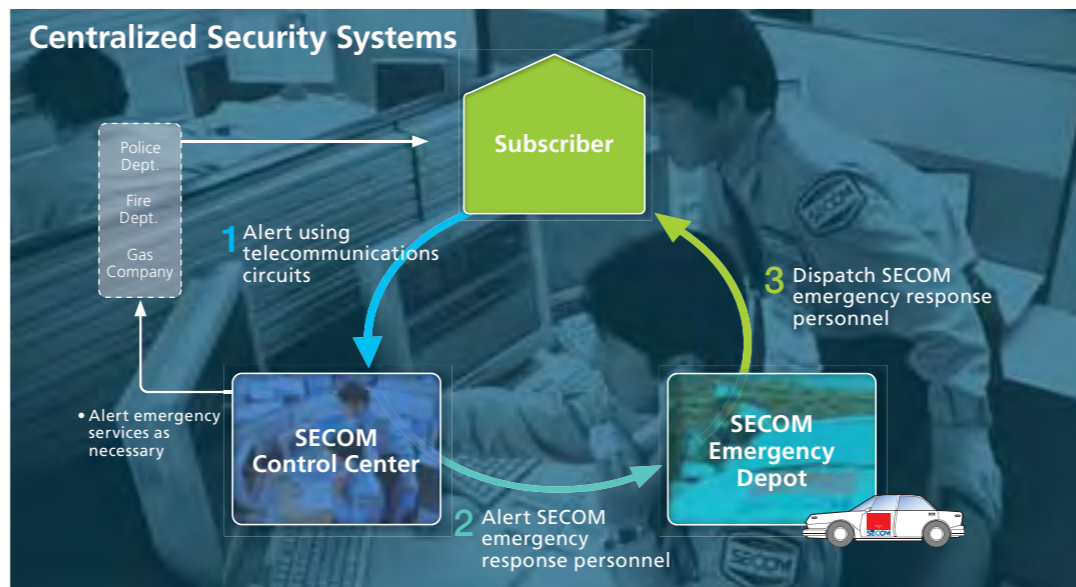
Centralized Security Systems

Police Dept.

Fire Dept.

Gas Company

Subscriber

1 Alert using telecommunications circuits

3 Dispatch SECOM emergency response personnel

• Alert emergency services as necessary

SECOM Control Center

SECOM Emergency Depot

2 Alert SECOM emergency response personnel

SECOM